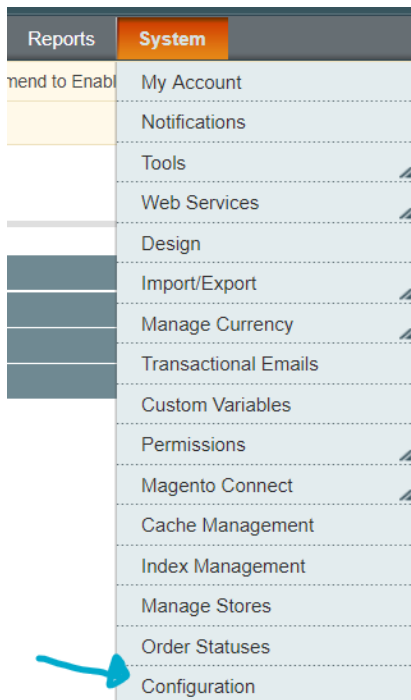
Reports
System
mend to Enabl
My Account
Notifications
Tools
Web Services
Design
Import/Export
Manage Currency
Transactional Emails
Custom Variables
Permissions
Magento Connect
Cache Management
Index Management
Manage Stores
Order Statuses
Configuration